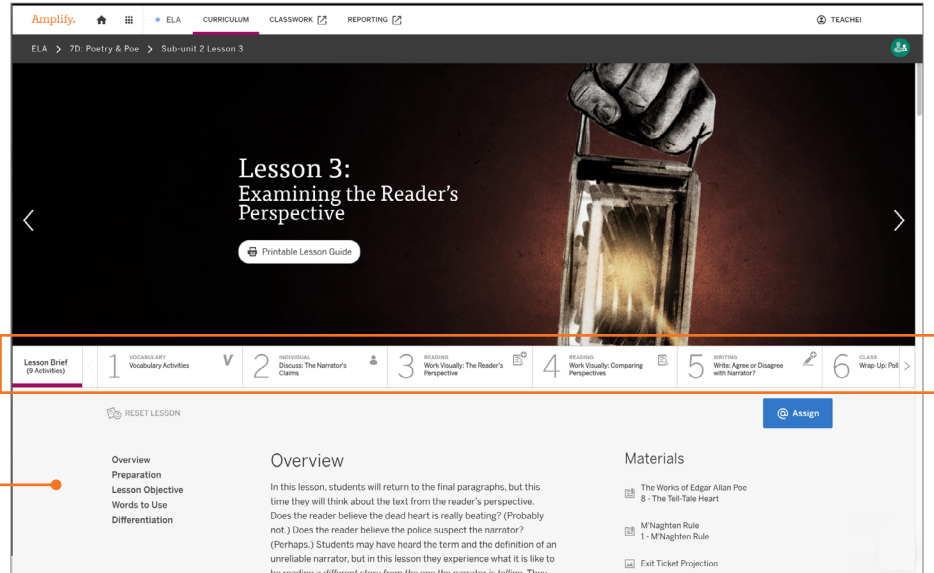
Amplify. ELA CURRICULUM CLASSWORK REPORTING TEACHEI

ELA > 7D: Poetry & Poe > Sub-unit 2 Lesson 3

Lesson 3:
Examining the Reader's Perspective

Printable Lesson Guide

Lesson Brief (9 Activities)

1 VOCABULARY Vocabulary Activities

2 INDIVIDUAL Discuss: The Narrator's Claims

3 READING Work Visually: The Reader's Perspective

4 READING Work Visually: Comparing Perspectives

5 WRITING Write: Agree or Disagree with Narrator?

6 CLASS Wrap Up: Pol

RESET LESSON

Assign

Overview
Preparation
Lesson Objective
Words to Use
Differentiation

Overview

In this lesson, students will return to the final paragraphs, but this time they will think about the text from the reader's perspective. Does the reader believe the dead heart is really beating? (Probably not.) Does the reader believe the police suspect the narrator? (Perhaps.) Students may have heard the term and the definition of an unreliable narrator, but in this lesson they experience what it is like to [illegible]

Materials

The Works of Edgar Allan Poe
8 - The Tell-Tale Heart

M'Naghten Rule
1 - M'Naghten Rule

Exit Ticket Projection